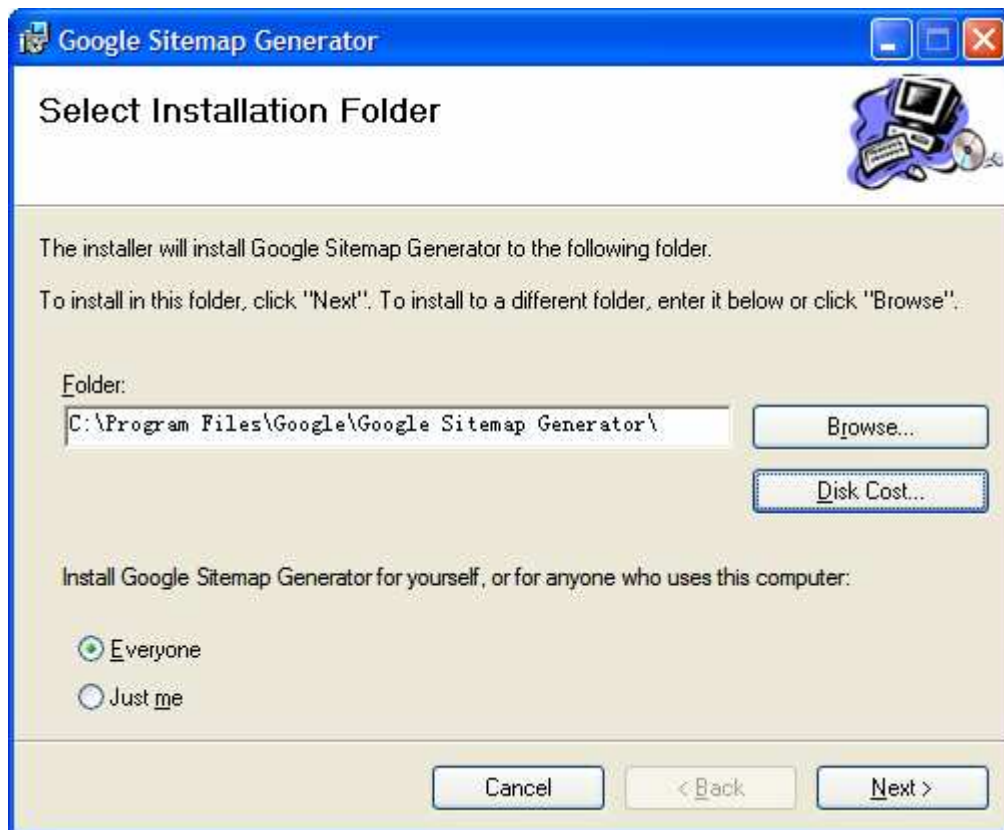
Google Sitemap Generator

Select Installation Folder

The installer will install Google Sitemap Generator to the following folder.

To install in this folder, click "Next". To install to a different folder, enter it below or click "Browse".

Folder:

C:\Program Files\Google\Google Sitemap Generator\

Browse...

Disk Cost...

Install Google Sitemap Generator for yourself, or for anyone who uses this computer:

Everyone

Just me

Cancel

< Back

Next >